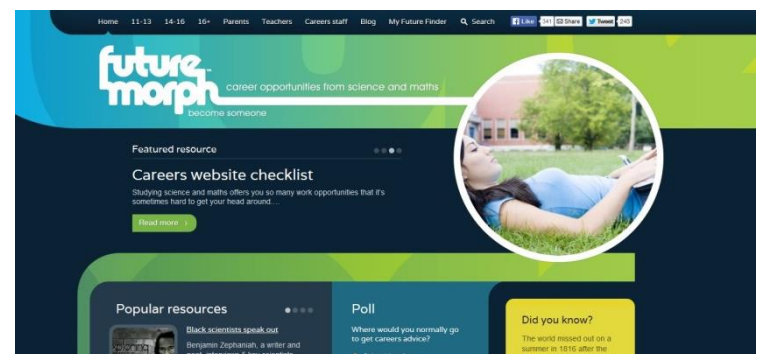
Home 11-13 14-16 16+ Parents Teachers Careers staff Blog My Future Finder Search Like 341 Share Tweet 240

future morph career opportunities from science and maths
become someone

Featured resource

Careers website checklist

Studying science and maths offers you so many work opportunities that it's sometimes hard to get your head around....

Read more

Popular resources

Black scientists speak out

Benjamin Zephaniah, a writer and poet, interviews 6 top scientists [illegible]

Poll

Where would you normally go to get careers advice?

Did you know?

The world missed out on a summer in 1816 after the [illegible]